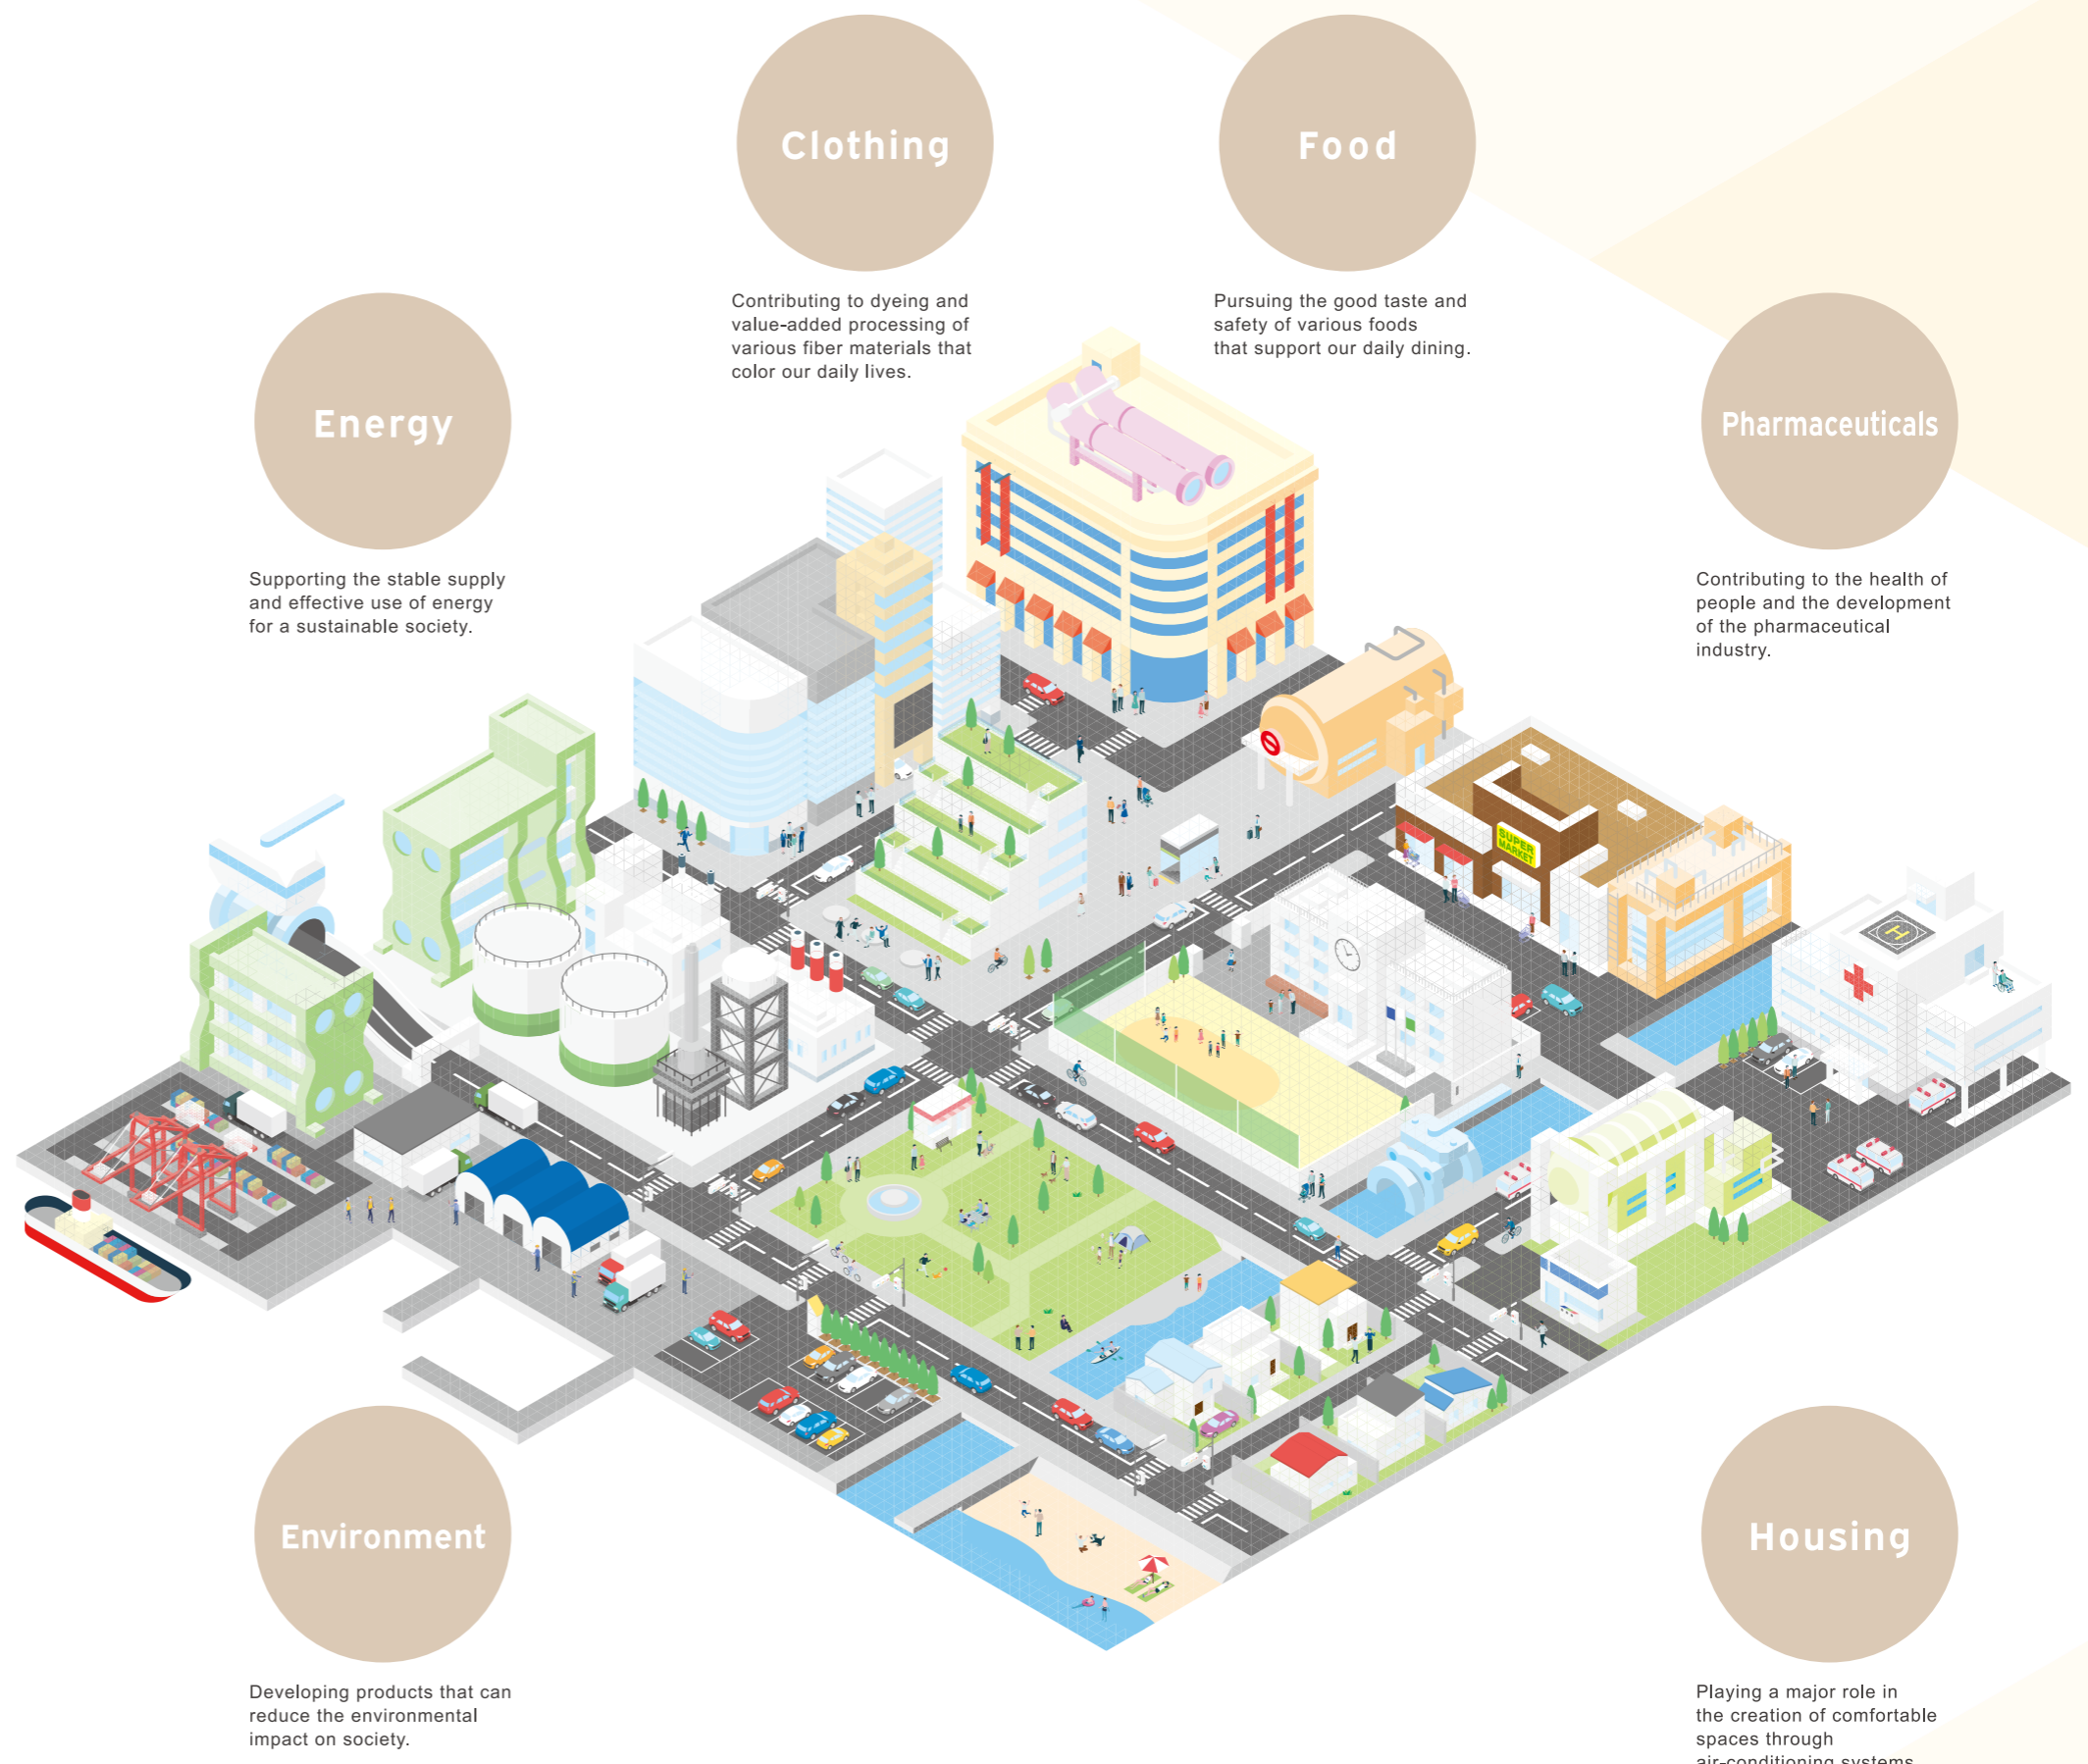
Clothing

Contributing to dyeing and value-added processing of various fiber materials that color our daily lives.

Food

Pursuing the good taste and safety of various foods that support our daily dining.

Energy

Supporting the stable supply and effective use of energy for a sustainable society.

Pharmaceuticals

Contributing to the health of people and the development of the pharmaceutical industry.

SUPER MARKET

Environment

Developing products that can reduce the environmental impact on society.

Housing

Playing a major role in the creation of comfortable spaces through air-conditioning systems.